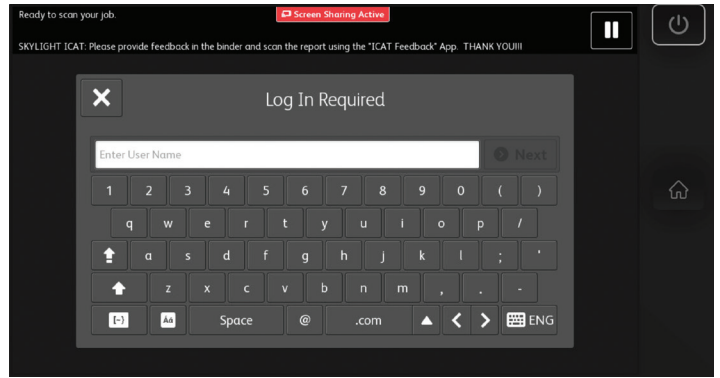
Ready to scan your job.

Screen Sharing Active

SKYLIGHT ICAT: Please provide feedback in the binder and scan the report using the "ICAT Feedback" App. THANK YOU!!!

Log In Required

Enter User Name

Next

1 2 3 4 5 6 7 8 9 0 ( )

q w e r t y u i o p /

a s d f g h j k l ; '

z x c v b n m , . -

[-] Aa Space @ .com ENG